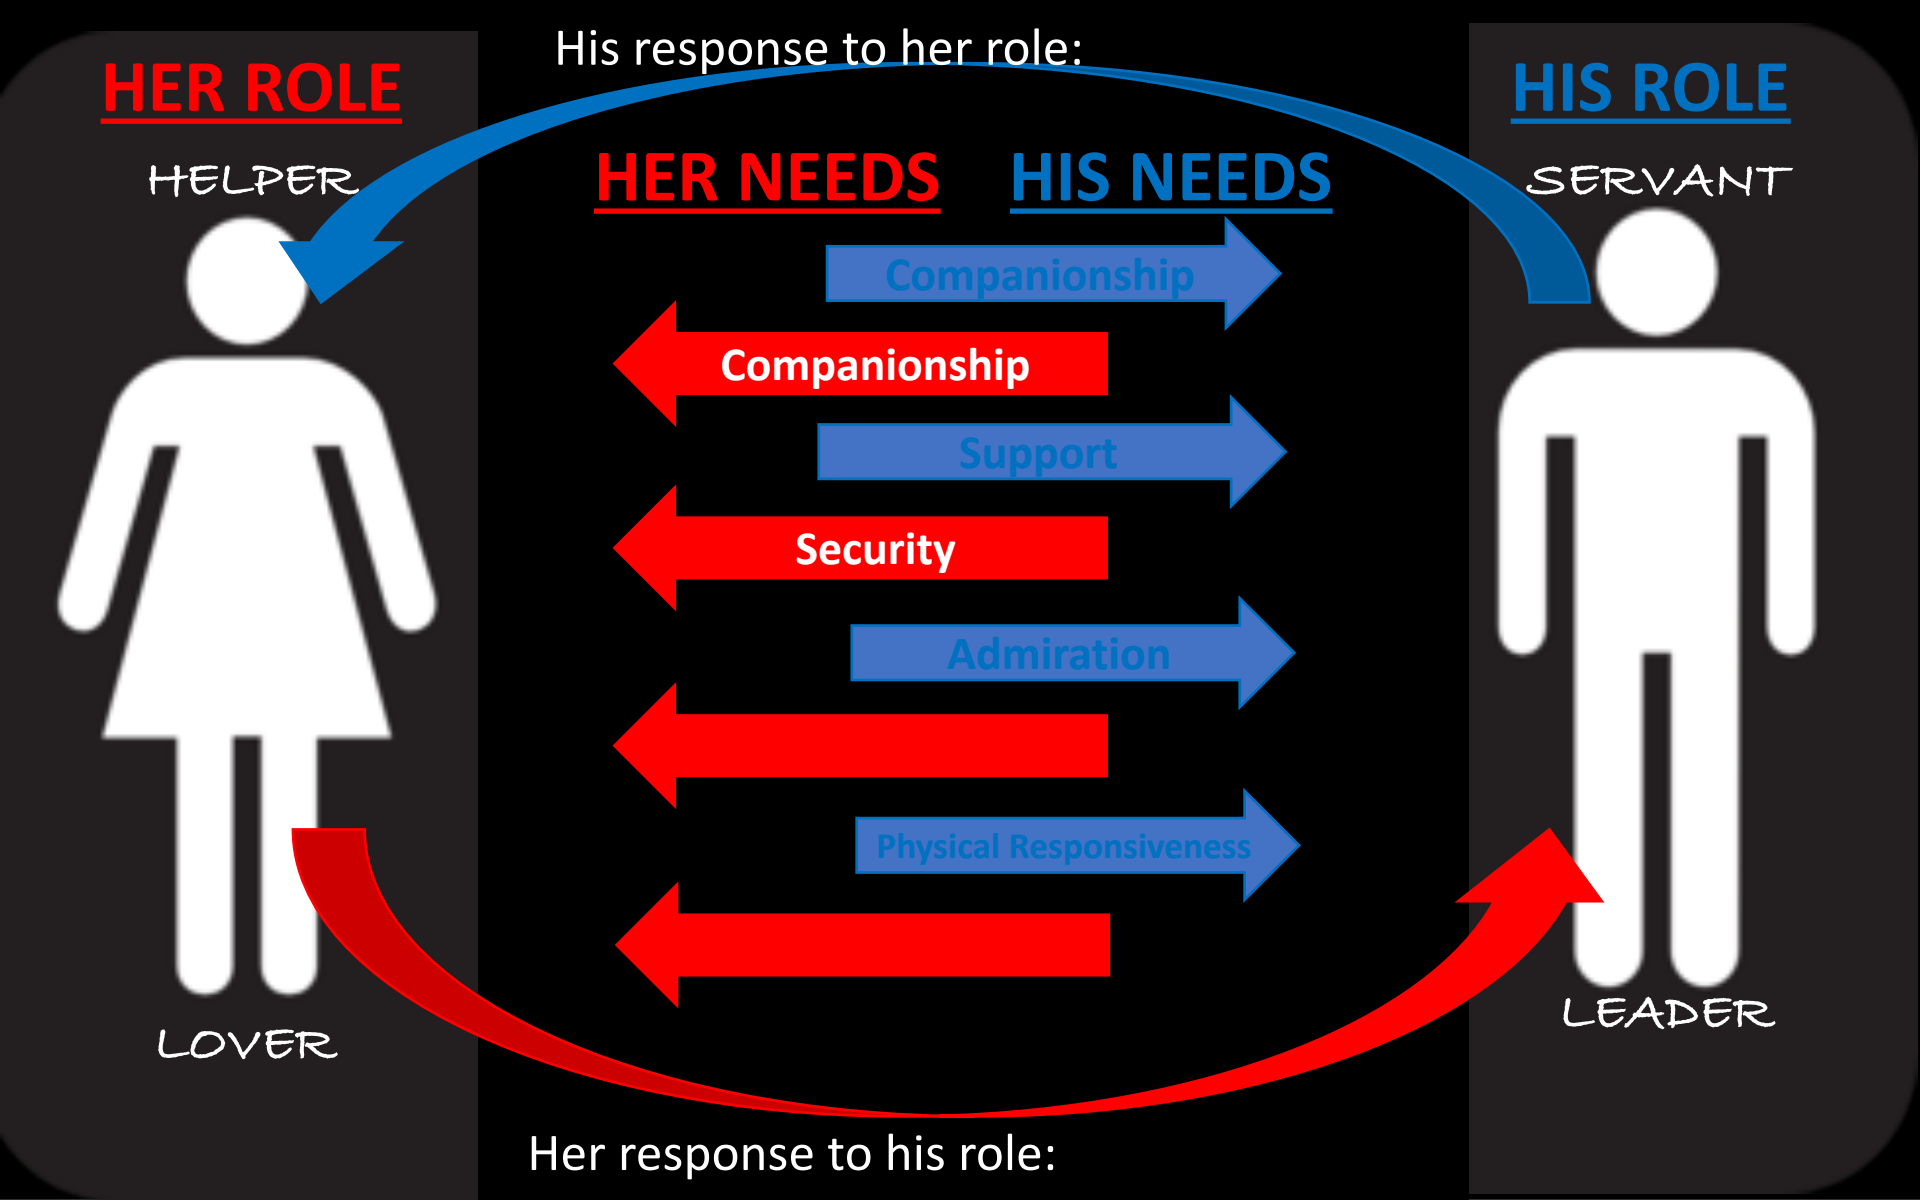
His response to her role:

HER ROLE

HELPER

HER NEEDS HIS NEEDS

HIS ROLE

SERVANT

Companionship

Companionship

Support

Security

Admiration

Physical Responsiveness

LOVER

LEADER

Her response to his role: